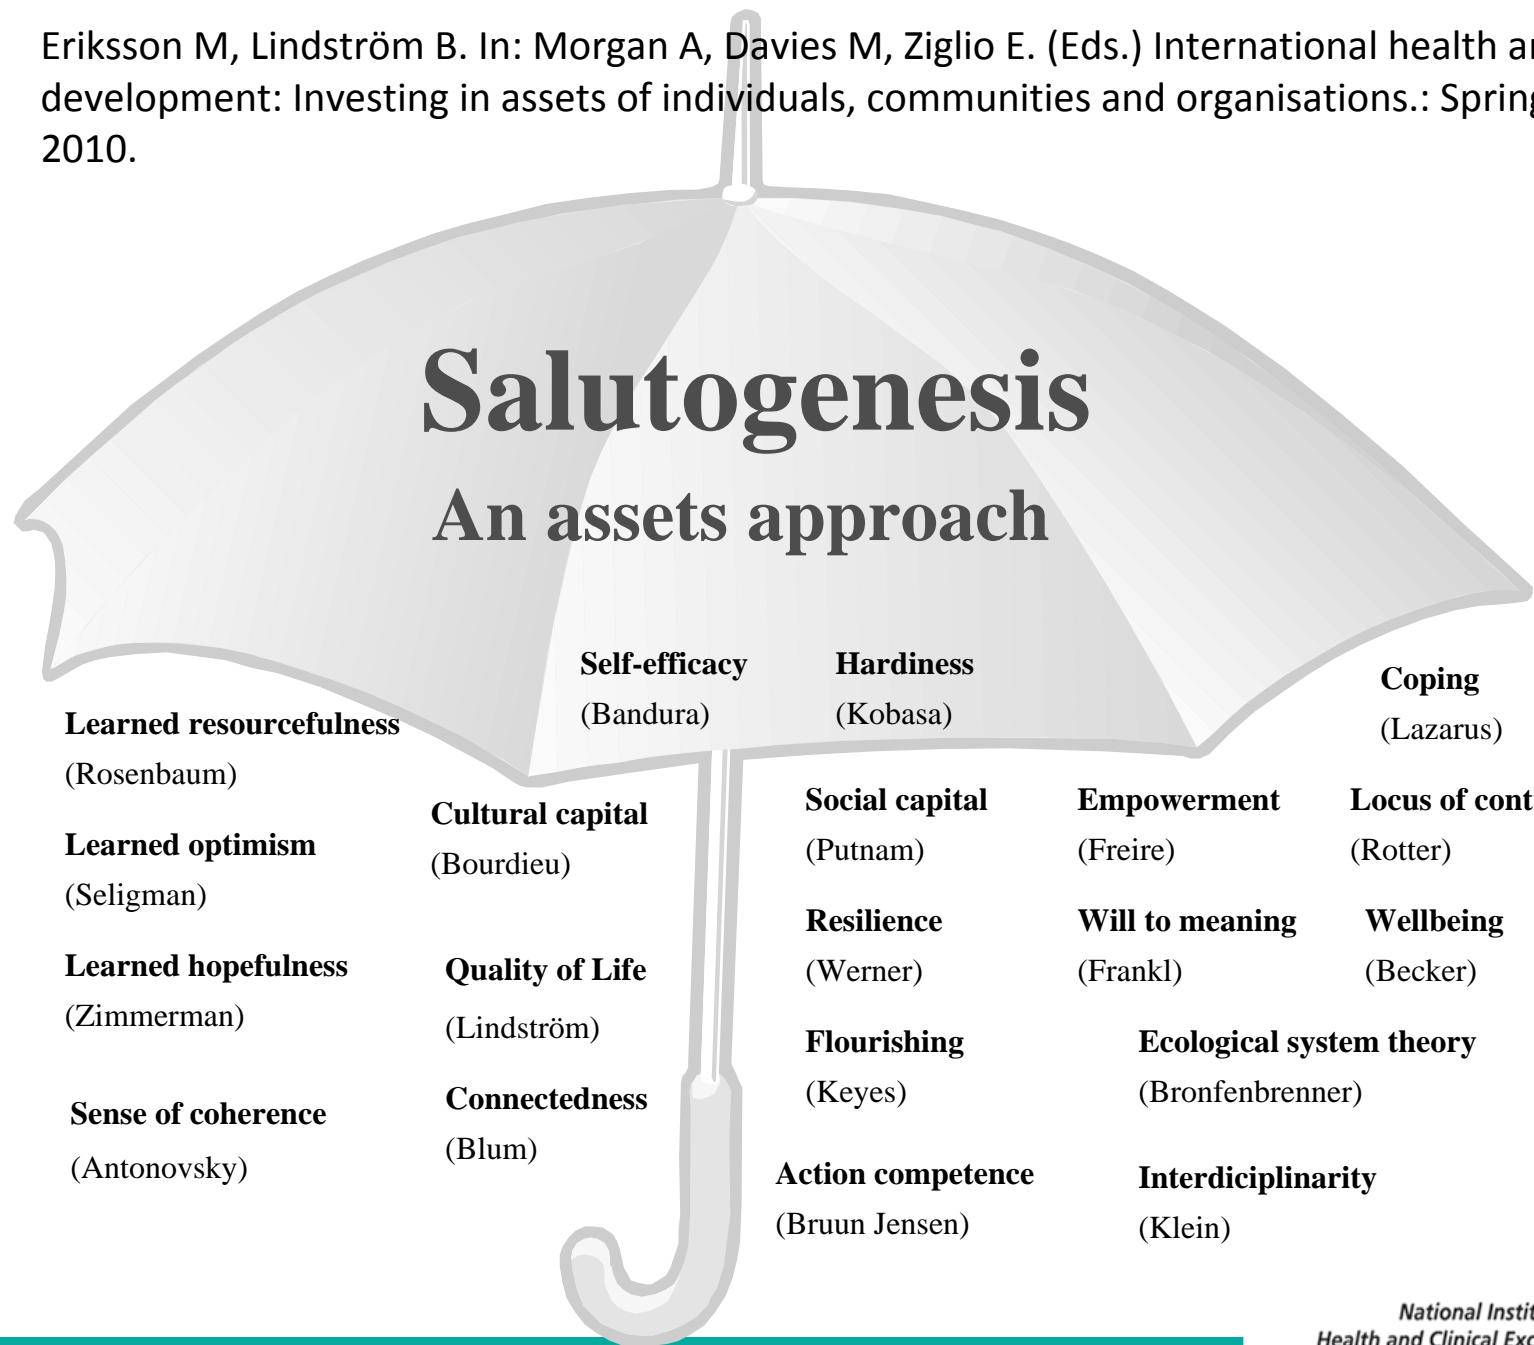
Eriksson M, Lindström B. In: Morgan A, Davies M, Ziglio E. (Eds.) International health a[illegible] development: Investing in assets of individuals, communities and organisations.: Spring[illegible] 2010.

Salutogenesis

An assets approach

Self-efficacy (Bandura)

Hardiness (Kobasa)

Coping (Lazarus)

Learned resourcefulness (Rosenbaum)

Cultural capital (Bourdieu)

Social capital (Putnam)

Empowerment (Freire)

Locus of cont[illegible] (Rotter)

Learned optimism (Seligman)

Resilience (Werner)

Will to meaning (Frankl)

Wellbeing (Becker)

Learned hopefulness (Zimmerman)

Quality of Life (Lindström)

Flourishing (Keyes)

Ecological system theory (Bronfenbrenner)

Sense of coherence (Antonovsky)

Connectedness (Blum)

Action competence (Bruun Jensen)

Interdiciplinarity (Klein)

National Instit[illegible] Health and Clinical Exc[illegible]